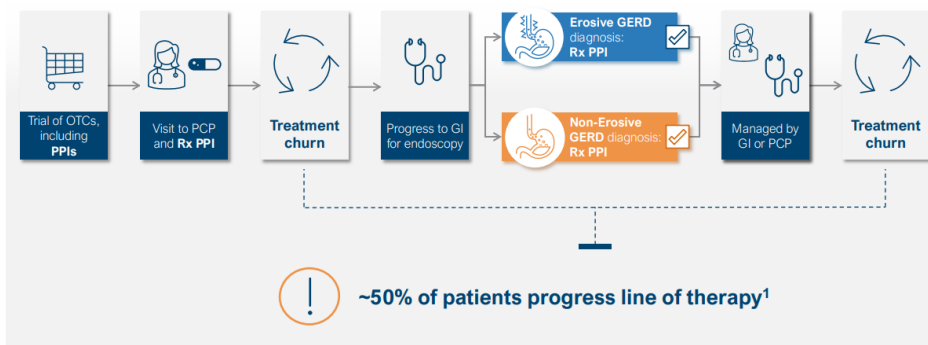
Trial of OTCs, including PPIs

Visit to PCP and Rx PPI

Treatment churn

Progress to GI for endoscopy

Erosive GERD diagnosis: Rx PPI

Non-Erosive GERD diagnosis: Rx PPI

Managed by GI or PCP

Treatment churn

~50% of patients progress line of therapy$^1$